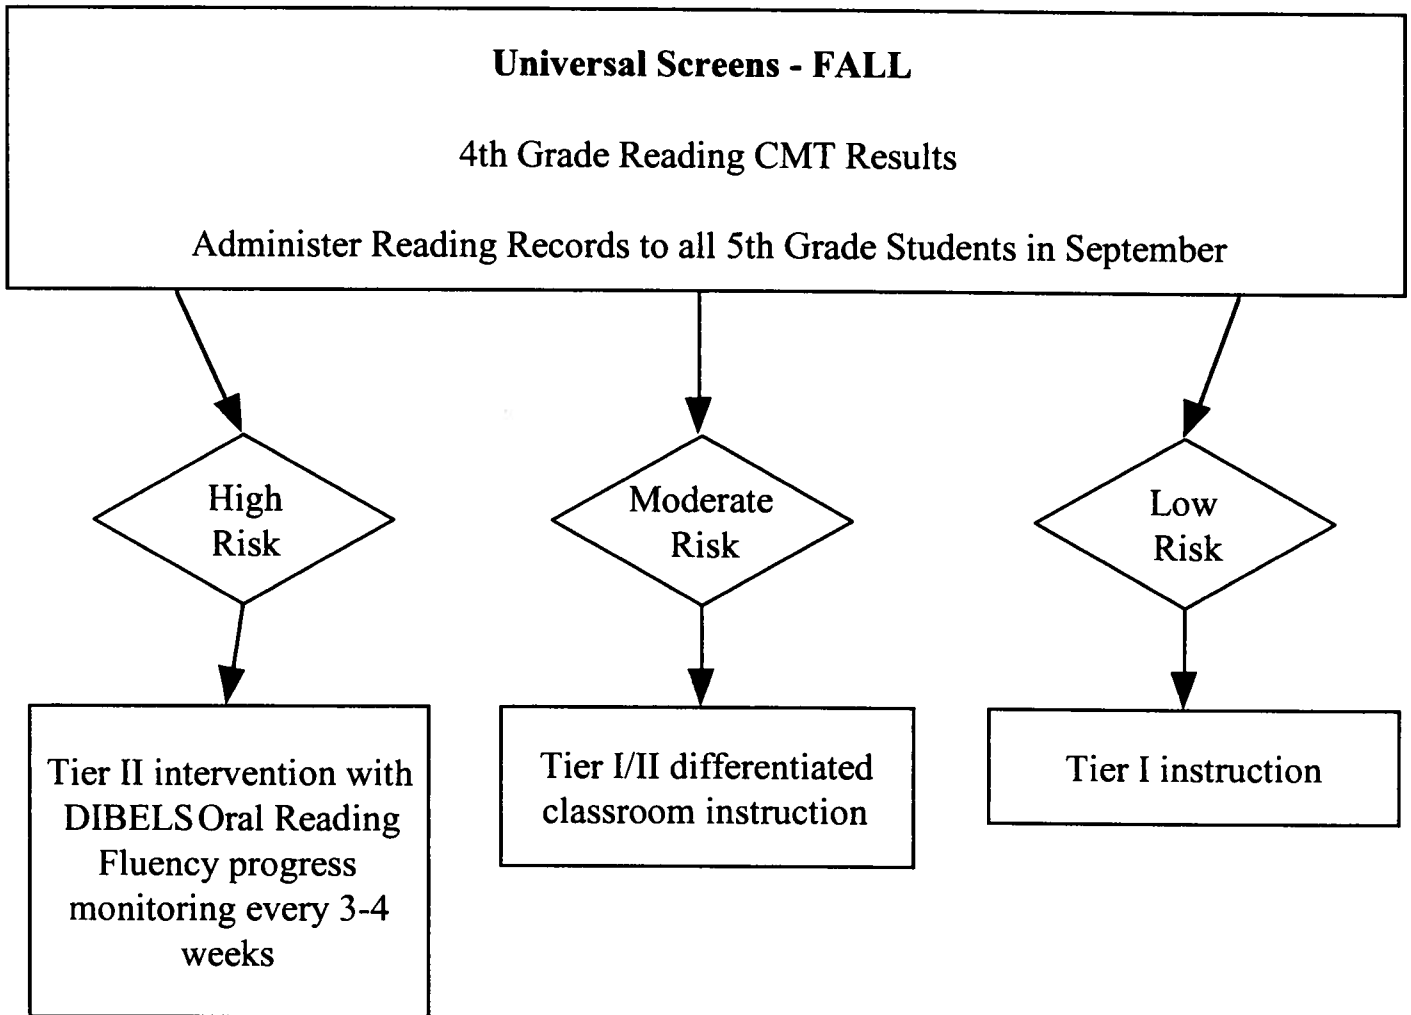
**Universal Screens - FALL**

4th Grade Reading CMT Results

Administer Reading Records to all 5th Grade Students in September

High Risk

Moderate Risk

Low Risk

Tier II intervention with DIBELS Oral Reading Fluency progress monitoring every 3-4 weeks

Tier I/II differentiated classroom instruction

Tier I instruction